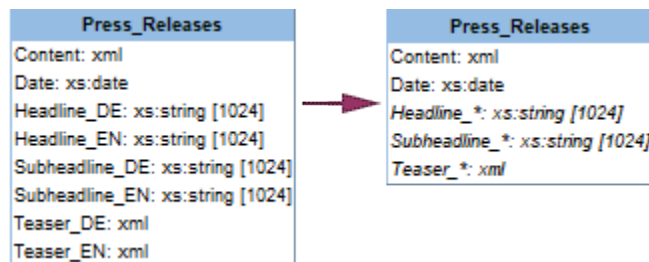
Press_Releases
Content: xml
Date: xs:date
Headline_DE: xs:string [1024]
Headline_EN: xs:string [1024]
Subheadline_DE: xs:string [1024]
Subheadline_EN: xs:string [1024]
Teaser_DE: xml
Teaser_EN: xml

Press_Releases
Content: xml
Date: xs:date
Headline_*: xs:string [1024]
Subheadline_*: xs:string [1024]
Teaser_*: xml